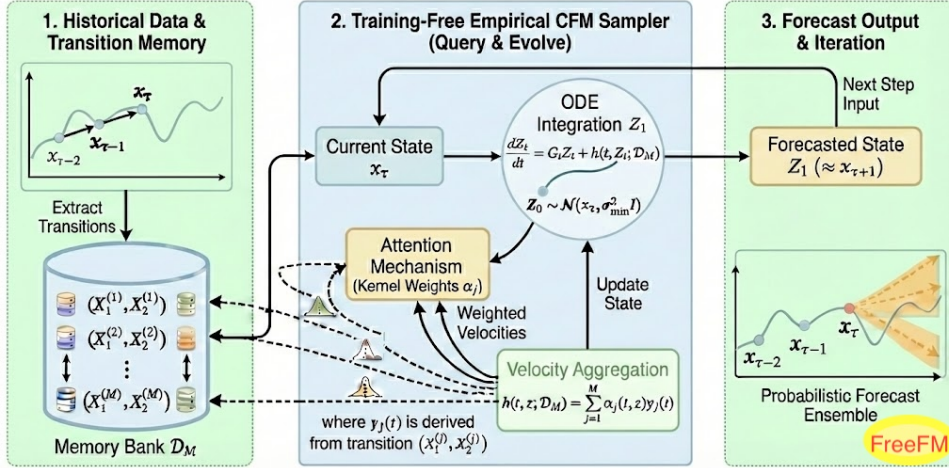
1. Historical Data & Transition Memory

$x_{\tau}$

$x_{\tau-2}$ $x_{\tau-1}$

Extract Transitions

$(X_1^{(1)}, X_2^{(1)})$

$(X_1^{(2)}, X_2^{(2)})$

⋮

$(X_1^{(M)}, X_2^{(M)})$

Memory Bank $\mathcal{D}_M$

2. Training-Free Empirical CFM Sampler (Query & Evolve)

Current State $x_{\tau}$

ODE Integration $Z_1$

$\frac{dZ_t}{dt} = G_t Z_t + h(t, Z_t; \mathcal{D}_M)$

$Z_0 \sim \mathcal{N}(x_{\tau}, \sigma^2_{\min} I)$

Attention Mechanism (Kernel Weights $\alpha_j$)

Update State

Weighted Velocities

Velocity Aggregation

$h(t, z; \mathcal{D}_M) = \sum_{j=1}^{M} \alpha_j(t, z) y_j(t)$

where $y_j(t)$ is derived from transition $(X_1^{(j)}, X_2^{(j)})$

3. Forecast Output & Iteration

Next Step Input

Forecasted State $Z_1$ $(\approx x_{\tau+1})$

$x_{\tau-2}$ $x_{\tau-1}$ $x_{\tau}$

Probabilistic Forecast Ensemble

FreeFM